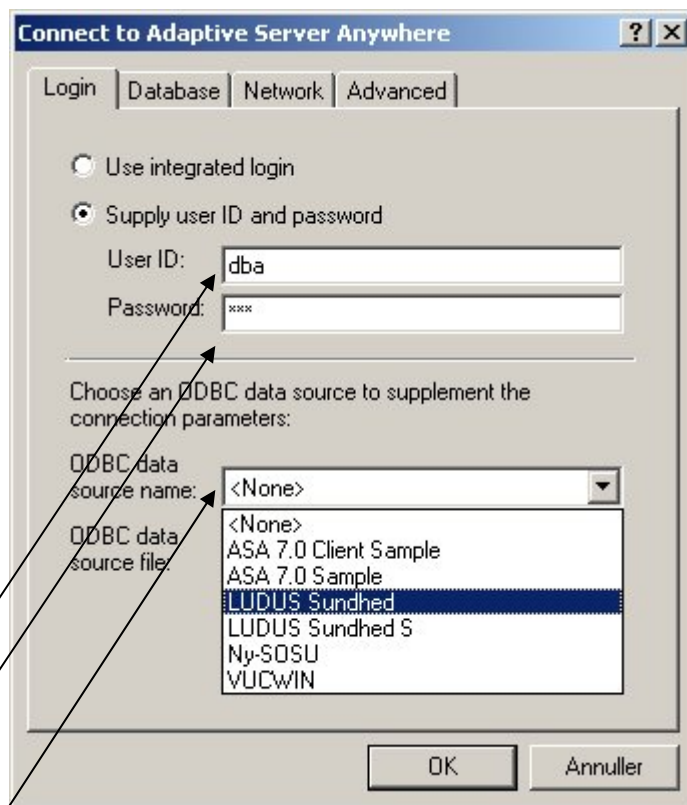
Connect to Adaptive Server Anywhere ? X

Login | Database | Network | Advanced

Use integrated login

Supply user ID and password

User ID: dba

Password: ***

Choose an ODBC data source to supplement the connection parameters:

ODBC data source name: <None>

ODBC data source file:

<None>
ASA 7.0 Client Sample
ASA 7.0 Sample
LUDUS Sundhed
LUDUS Sundhed S
Ny-SOSU
VUCWIN

OK Annuller